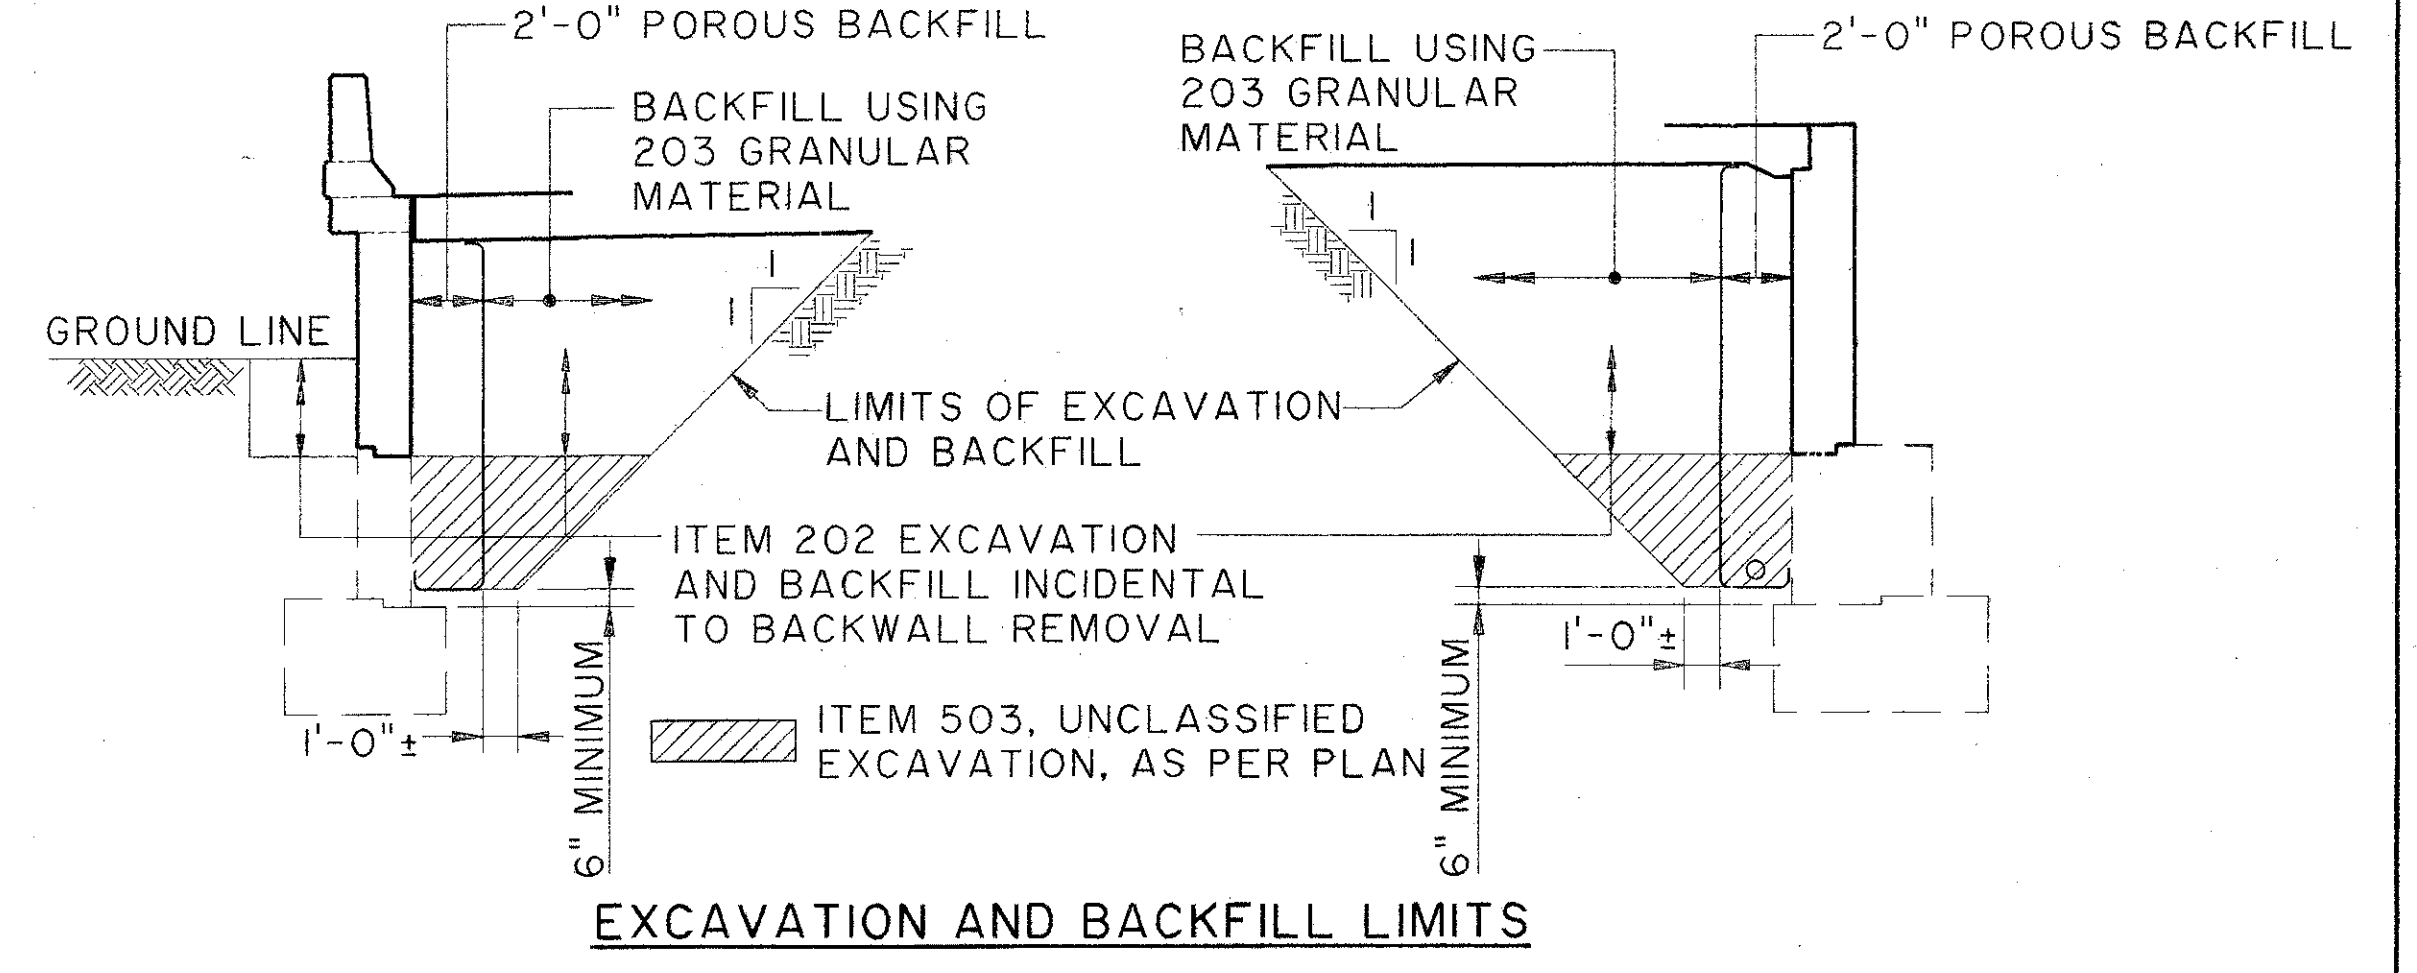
2'-0" POROUS BACKFILL

BACKFILL USING 203 GRANULAR MATERIAL

BACKFILL USING 203 GRANULAR MATERIAL

2'-0" POROUS BACKFILL

1
1

1
1

GROUND LINE

LIMITS OF EXCAVATION AND BACKFILL

ITEM 202 EXCAVATION AND BACKFILL INCIDENTAL TO BACKWALL REMOVAL

1'-0"±

6" MINIMUM

ITEM 503, UNCLASSIFIED EXCAVATION, AS PER PLAN

6" MINIMUM

1'-0"±

EXCAVATION AND BACKFILL LIMITS